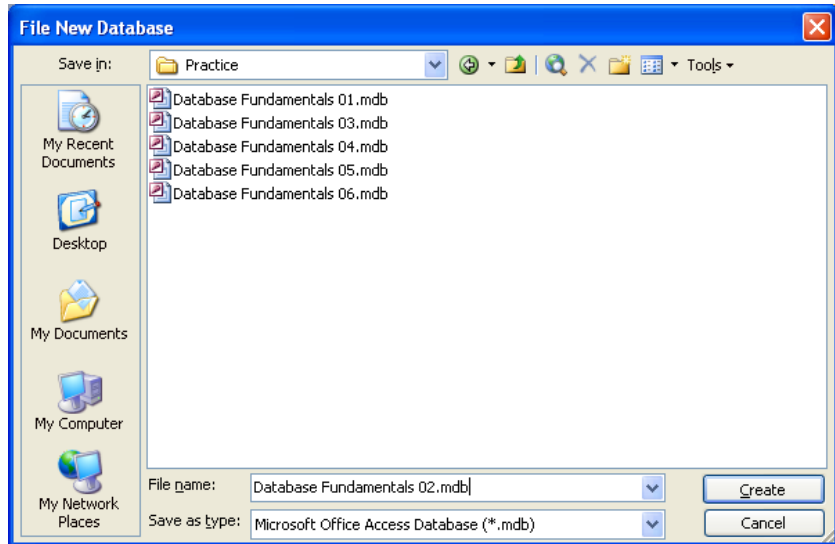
File New Database

Save in: Practice

Tools

My Recent Documents

Desktop

My Documents

My Computer

My Network Places

Database Fundamentals 01.mdb
Database Fundamentals 03.mdb
Database Fundamentals 04.mdb
Database Fundamentals 05.mdb
Database Fundamentals 06.mdb

File name: Database Fundamentals 02.mdb

Save as type: Microsoft Office Access Database (*.mdb)

Create

Cancel